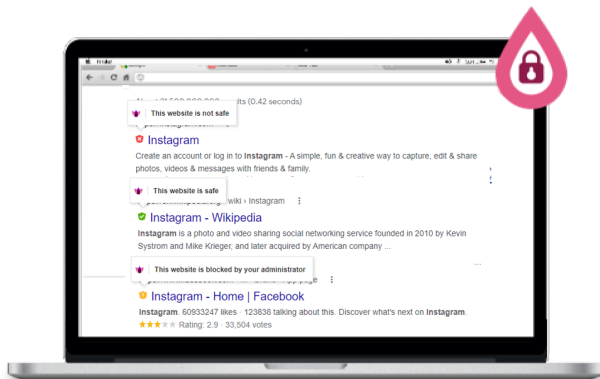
Finder

About 1,590,000,000 results (0.42 seconds)

This website is not safe

Instagram

Create an account or log in to **Instagram** - A simple, fun & creative way to capture, edit & share photos, videos & messages with friends & family.

This website is safe

wiki › Instagram

Instagram - Wikipedia

**Instagram** is a photo and video sharing social networking service founded in 2010 by Kevin Systrom and Mike Krieger, and later acquired by American company ...

This website is blocked by your administrator

Instagram - Home | Facebook

**Instagram**. 60933247 likes · 123838 talking about this. Discover what's next on **Instagram**.

Rating: 2.9 · 33,504 votes